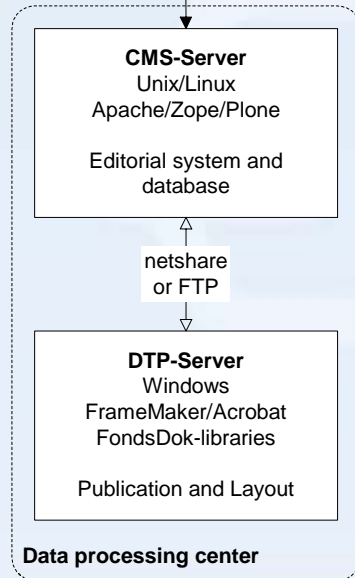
**CMS-Server**
Unix/Linux
Apache/Zope/Plone

Editorial system and database

netshare or FTP

**DTP-Server**
Windows
FrameMaker/Acrobat
FondsDok-libraries

Publication and Layout

**Data processing center**